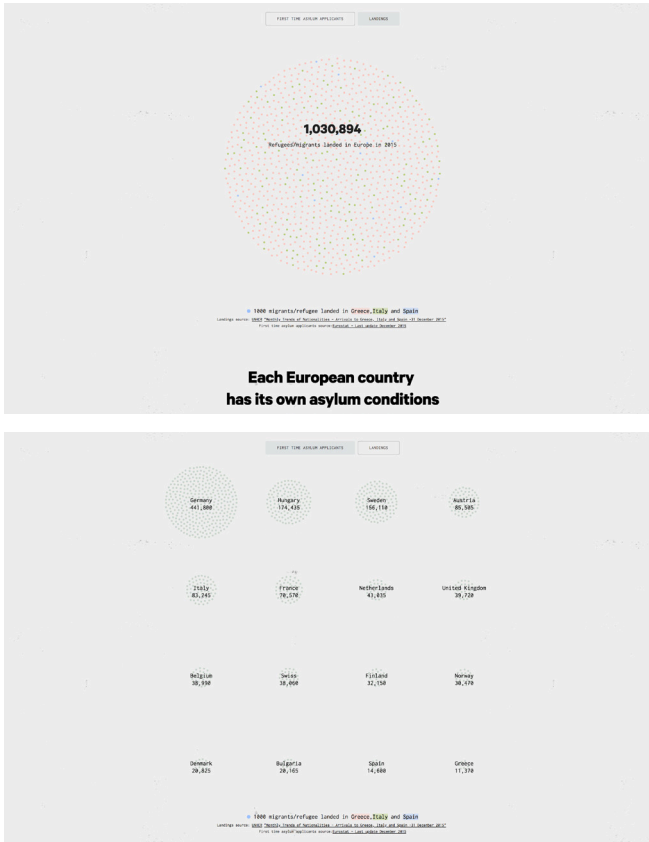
FIRST TIME ASYLUM APPLICANTS LANDINGS

1,030,894

Refugees/migrants landed in Europe in 2015

1000 migrants/refugee landed in Greece, Italy and Spain

Landings source: UNHCR "Monthly Trends of Nationalities - Arrivals to Greece, Italy and Spain -31 December 2015"

First time asylum applicants source: Eurostat - Last update December 2015

Each European country has its own asylum conditions

FIRST TIME ASYLUM APPLICANTS LANDINGS

Germany 441,800

Hungary 174,435

Sweden 156,110

Austria 85,505

Italy 83,245

France 70,570

Netherlands 43,035

United Kingdom 39,720

Belgium 38,990

Swiss 38,060

Finland 32,150

Norway 30,470

Denmark 20,825

Bulgaria 20,165

Spain 14,600

Greece 11,370

1000 migrants/refugee landed in Greece, Italy and Spain

Landings source: UNHCR "Monthly Trends of Nationalities - Arrivals to Greece, Italy and Spain -31 December 2015"

First time asylum applicants source: Eurostat - Last update December 2015